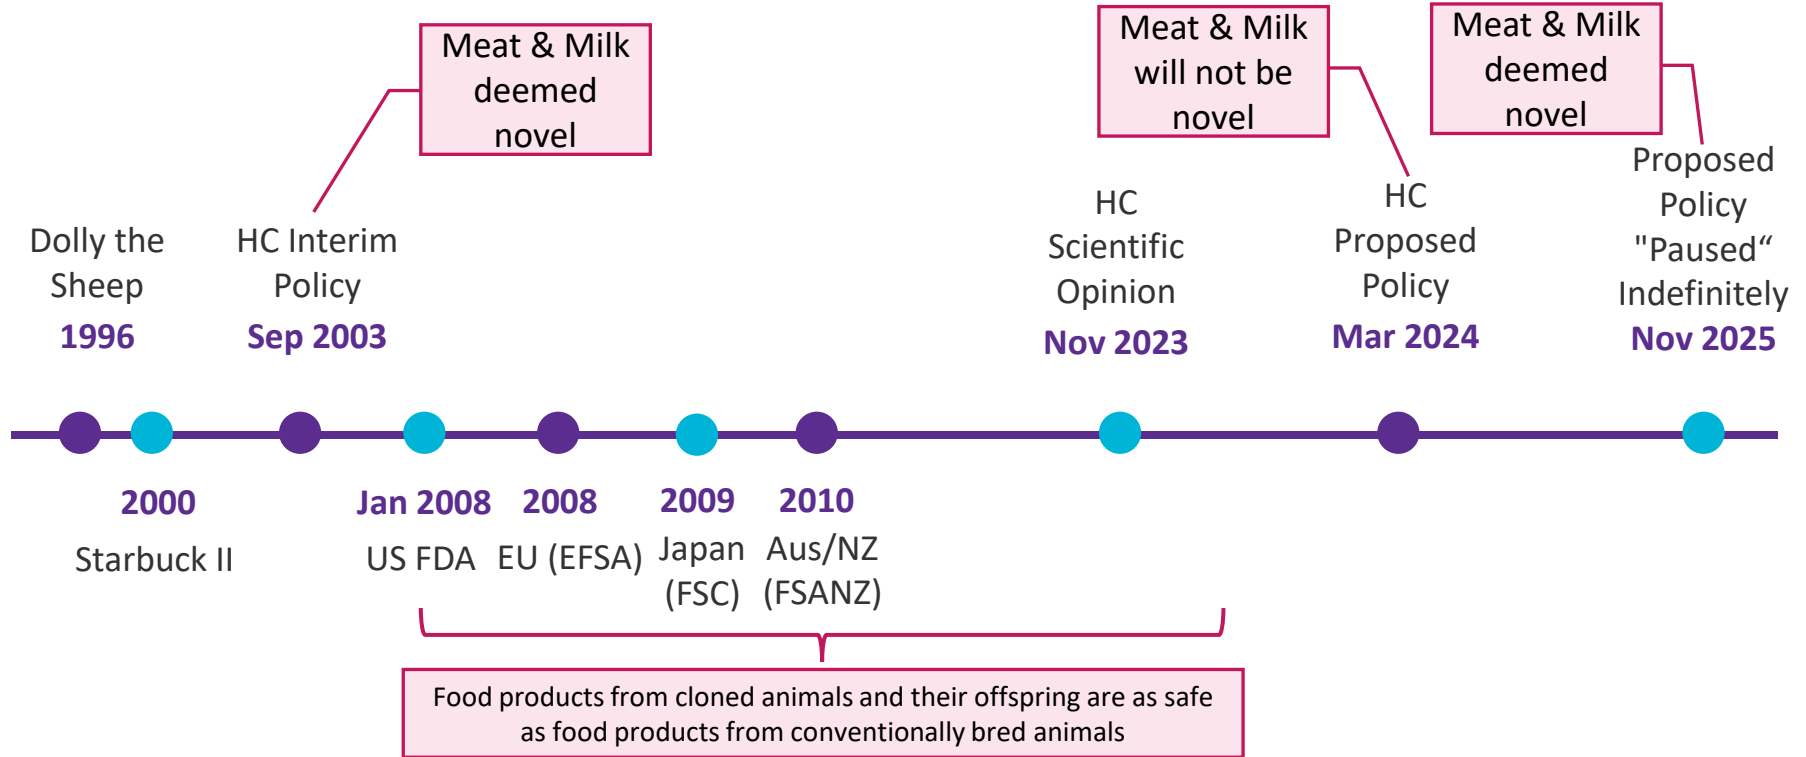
Meat & Milk deemed novel

Meat & Milk will not be novel

Meat & Milk deemed novel

Dolly the Sheep
1996

HC Interim Policy
Sep 2003

HC Scientific Opinion
Nov 2023

HC Proposed Policy
Mar 2024

Proposed Policy "Paused“ Indefinitely
Nov 2025

2000
Starbuck II

Jan 2008
US FDA

2008
EU (EFSA)

2009
Japan (FSC)

2010
Aus/NZ (FSANZ)

Food products from cloned animals and their offspring are as safe as food products from conventionally bred animals